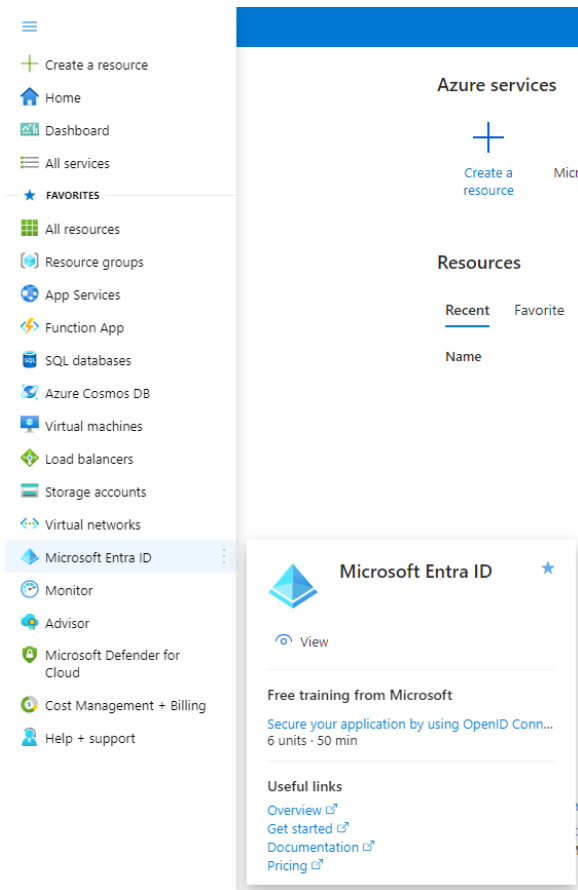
Create a resource
Home
Dashboard
All services
FAVORITES
All resources
Resource groups
App Services
Function App
SQL databases
Azure Cosmos DB
Virtual machines
Load balancers
Storage accounts
Virtual networks
Microsoft Entra ID
Monitor
Advisor
Microsoft Defender for Cloud
Cost Management + Billing
Help + support

Azure services

Create a resource

Micr

Resources

Recent

Favorite

Name

Microsoft Entra ID

View

Free training from Microsoft

Secure your application by using OpenID Conn...
6 units · 50 min

Useful links

Overview

Get started

Documentation

Pricing